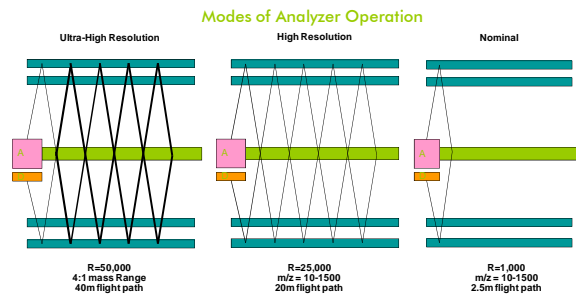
Modes of Analyzer Operation

Ultra-High Resolution

A

R=50,000
4:1 mass Range
40m flight path

High Resolution

A

R=25,000
m/z = 10-1500
20m flight path

Nominal

A

R=1,000
m/z = 10-1500
2.5m flight path